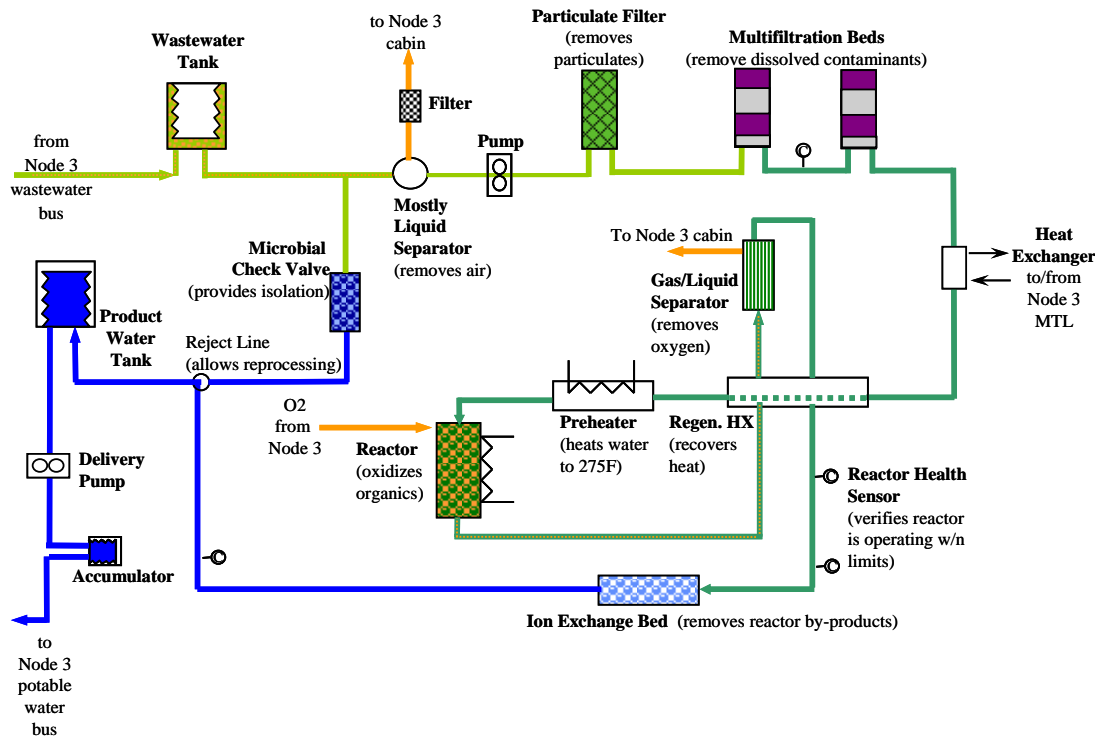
Wastewater Tank

to Node 3 cabin

Filter

Particulate Filter (removes particulates)

Multifiltration Beds (remove dissolved contaminants)

from Node 3 wastewater bus

Pump

Mostly Liquid Separator (removes air)

Heat Exchanger to/from Node 3 MTL

To Node 3 cabin

Gas/Liquid Separator (removes oxygen)

Microbial Check Valve (provides isolation)

Product Water Tank

Reject Line (allows reprocessing)

O2 from Node 3

Reactor (oxidizes organics)

Preheater (heats water to 275F)

Regen. HX (recovers heat)

Reactor Health Sensor (verifies reactor is operating w/n limits)

Delivery Pump

Accumulator

Ion Exchange Bed (removes reactor by-products)

to Node 3 potable water bus